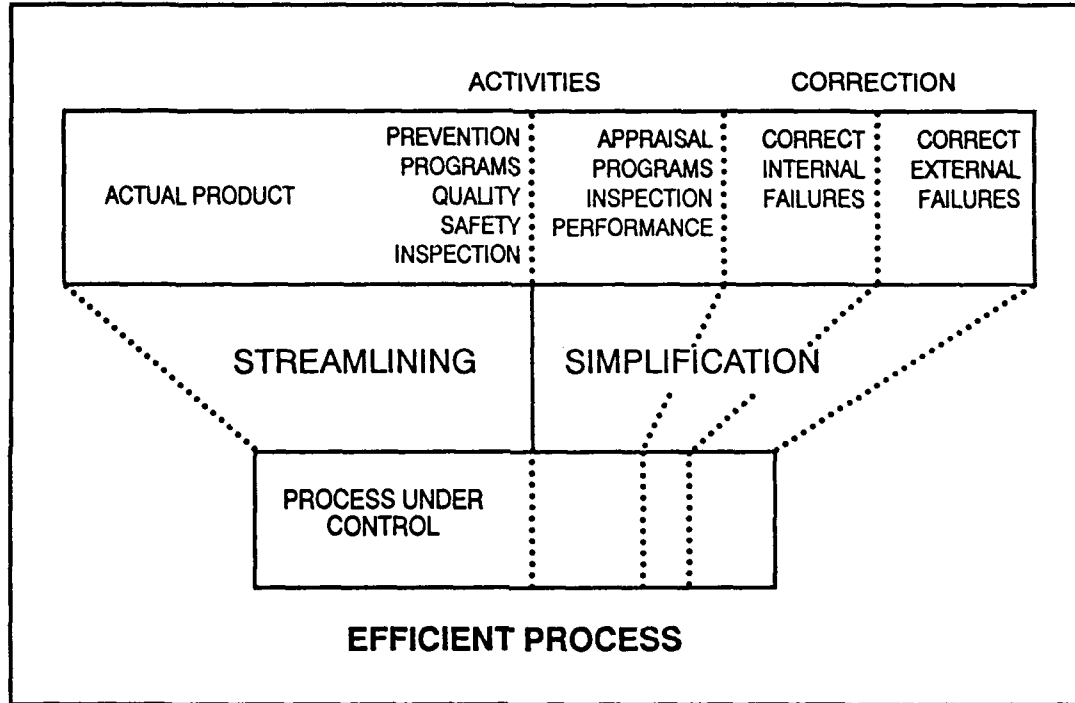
ACTIVITIES

CORRECTION

ACTUAL PRODUCT

PREVENTION PROGRAMS QUALITY SAFETY INSPECTION

APPRAISAL PROGRAMS INSPECTION PERFORMANCE

CORRECT INTERNAL FAILURES

CORRECT EXTERNAL FAILURES

STREAMLINING

SIMPLIFICATION

PROCESS UNDER CONTROL

EFFICIENT PROCESS